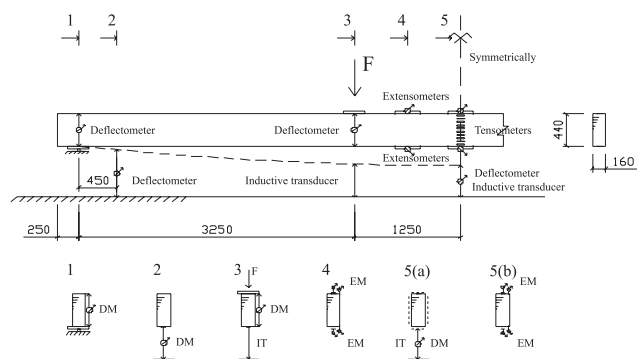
1 2 3 4 5

F

Symmetrically

Extensometers

Deflectometer

Deflectometer

Tensometers

440

Extensometers

160

450

Deflectometer

Inductive transducer

Deflectometer

Inductive transducer

250

3250

1250

1

DM

2

DM

3 F

DM

IT

4

EM

EM

5(a)

IT DM

5(b)

EM

EM